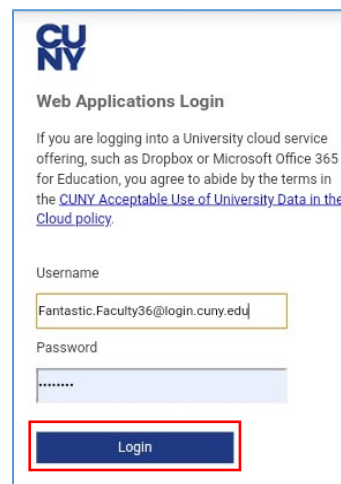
CU
NY

Web Applications Login

If you are logging into a University cloud service offering, such as Dropbox or Microsoft Office 365 for Education, you agree to abide by the terms in the CUNY Acceptable Use of University Data in the Cloud policy.

Username

Fantastic.Faculty36@login.cuny.edu

Password

••••••••

Login